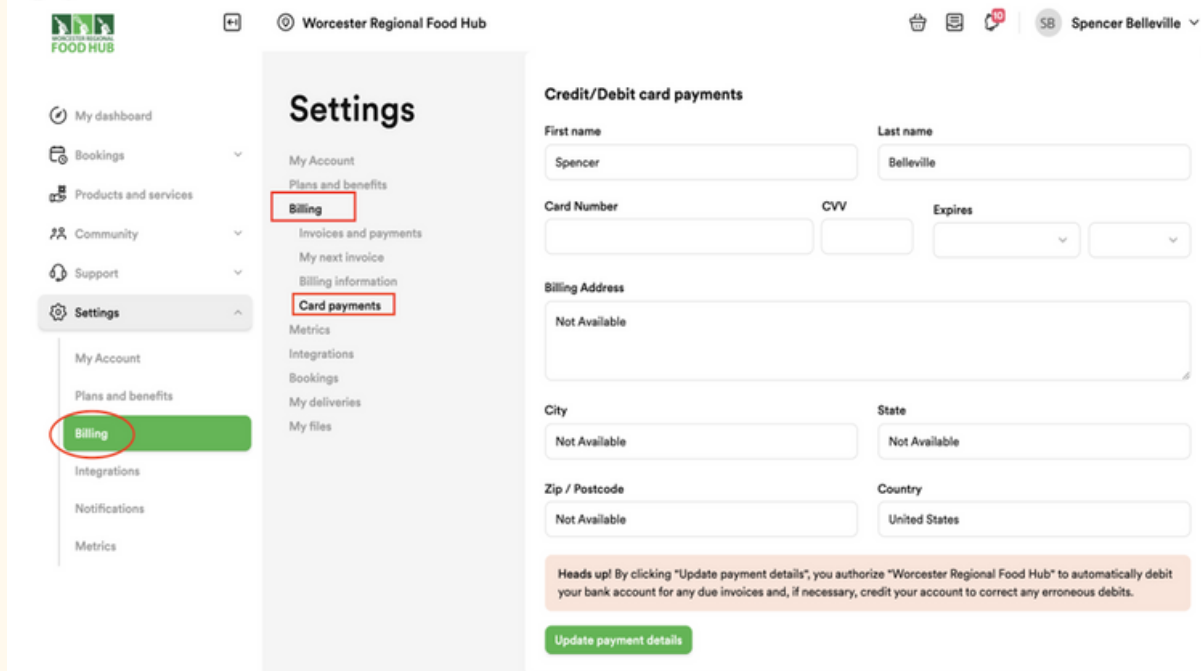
WORCESTER REGIONAL FOOD HUB

Worcester Regional Food Hub

10

SB Spencer Belleville

My dashboard
Bookings
Products and services
Community
Support
Settings
My Account
Plans and benefits
Billing
Integrations
Notifications
Metrics

Settings
My Account
Plans and benefits
Billing
Invoices and payments
My next invoice
Billing information
Card payments
Metrics
Integrations
Bookings
My deliveries
My files

Credit/Debit card payments

First name
Spencer

Last name
Belleville

Card Number

CVV

Expires

Billing Address
Not Available

City
Not Available

State
Not Available

Zip / Postcode
Not Available

Country
United States

Heads up! By clicking "Update payment details", you authorize "Worcester Regional Food Hub" to automatically debit your bank account for any due invoices and, if necessary, credit your account to correct any erroneous debits.

Update payment details